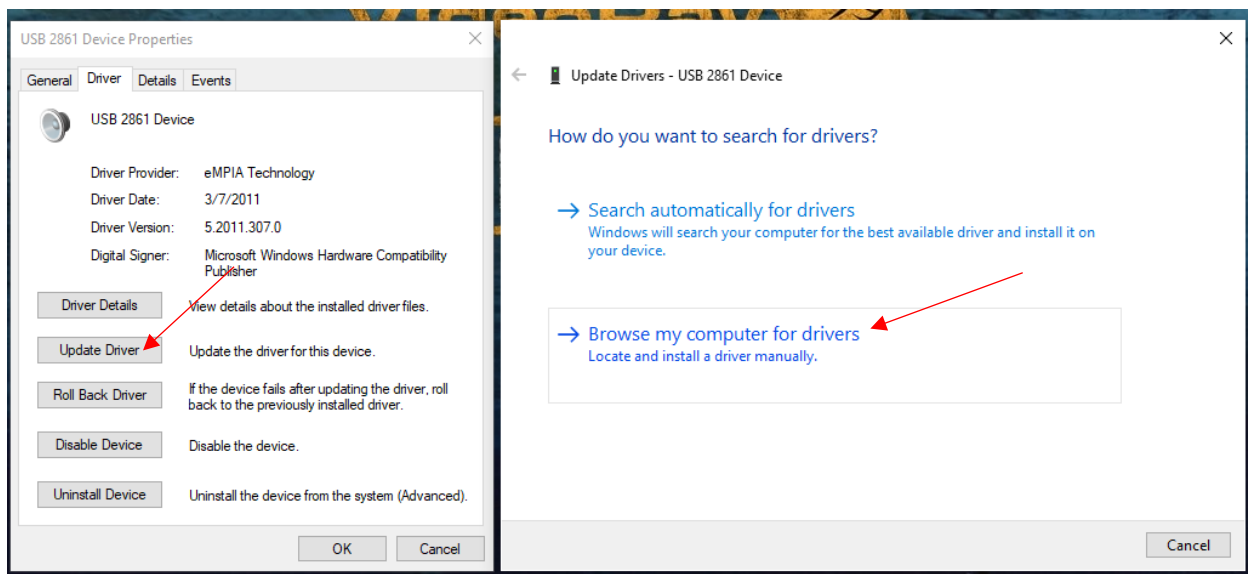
USB 2861 Device Properties

General | Driver | Details | Events

USB 2861 Device

Driver Provider: eMPIA Technology
Driver Date: 3/7/2011
Driver Version: 5.2011.307.0
Digital Signer: Microsoft Windows Hardware Compatibility Publisher

Driver Details — View details about the installed driver files.

Update Driver — Update the driver for this device.

Roll Back Driver — If the device fails after updating the driver, roll back to the previously installed driver.

Disable Device — Disable the device.

Uninstall Device — Uninstall the device from the system (Advanced).

OK Cancel

Update Drivers - USB 2861 Device

How do you want to search for drivers?

→ Search automatically for drivers
Windows will search your computer for the best available driver and install it on your device.

→ Browse my computer for drivers
Locate and install a driver manually.

Cancel